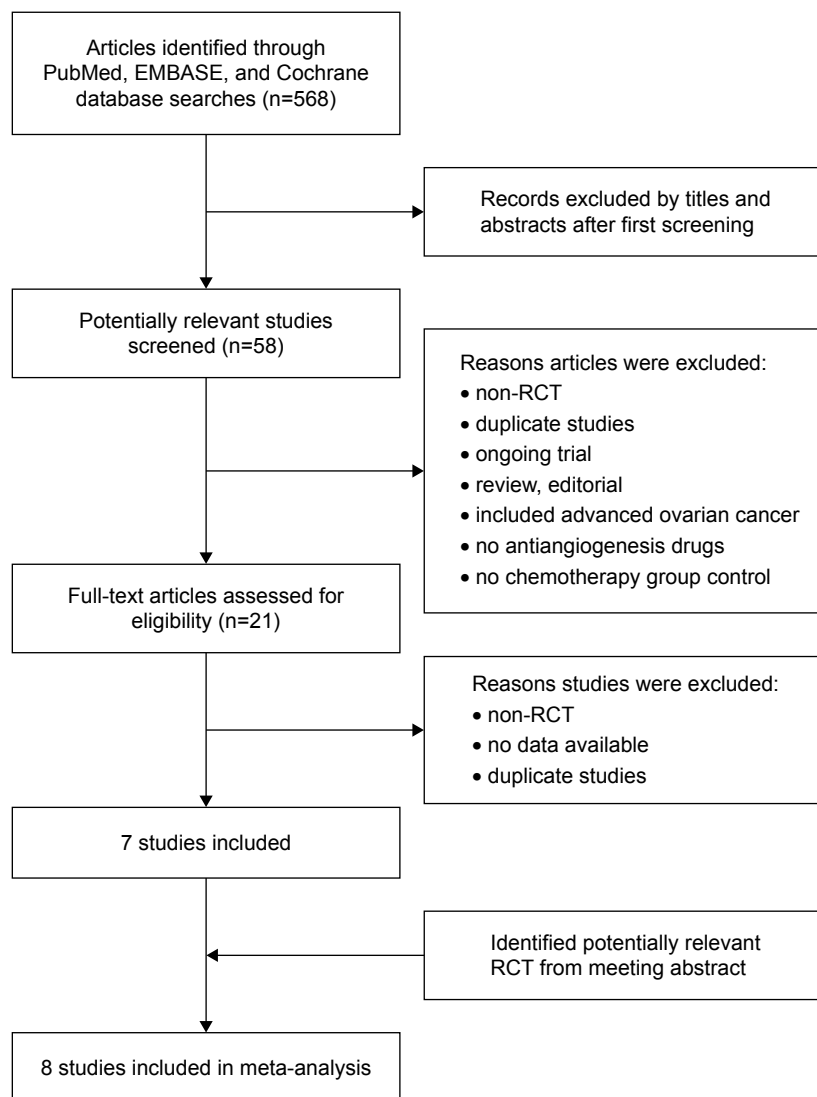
Articles identified through PubMed, EMBASE, and Cochrane database searches (n=568)

Records excluded by titles and abstracts after first screening

Potentially relevant studies screened (n=58)

Reasons articles were excluded:
• non-RCT
• duplicate studies
• ongoing trial
• review, editorial
• included advanced ovarian cancer
• no antiangiogenesis drugs
• no chemotherapy group control

Full-text articles assessed for eligibility (n=21)

Reasons studies were excluded:
• non-RCT
• no data available
• duplicate studies

7 studies included

Identified potentially relevant RCT from meeting abstract

8 studies included in meta-analysis